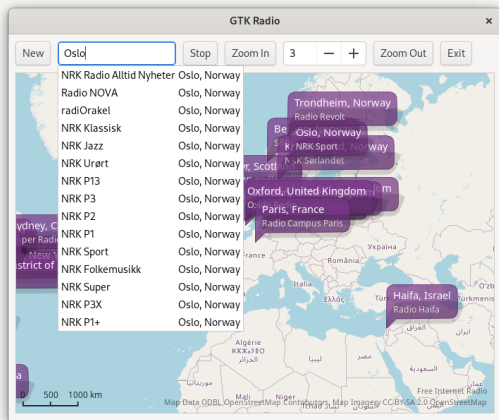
GTK Radio

New | Oslo | Stop | Zoom In | 3 | − | + | Zoom Out | Exit

| | |
|---|---|
| NRK Radio Alltid Nyheter | Oslo, Norway |
| Radio NOVA | Oslo, Norway |
| radiOrakel | Oslo, Norway |
| NRK Klassisk | Oslo, Norway |
| NRK Jazz | Oslo, Norway |
| NRK Urørt | Oslo, Norway |
| NRK P13 | Oslo, Norway |
| NRK P3 | Oslo, Norway |
| NRK P2 | Oslo, Norway |
| NRK P1 | Oslo, Norway |
| NRK Sport | Oslo, Norway |
| NRK Folkemusikk | Oslo, Norway |
| NRK Super | Oslo, Norway |
| NRK P3X | Oslo, Norway |
| NRK P1+ | Oslo, Norway |

Trondheim, Norway
Radio Revolt

Oslo, Norway
NRK Sport

NRK Sørlandet

Be

r, Scotl

Oxford, United Kingdom

Paris, France
Radio Campus Paris

ydney, C
per Radi
New
istrict of

Україна

Ελλάς

Haifa, Israel
Radio Haifa

Free Internet Radio

0 500 1000 km

Map Data ODbL OpenStreetMap Contributors, Map Imagery CC-BY-SA 2.0 OpenStreetMap